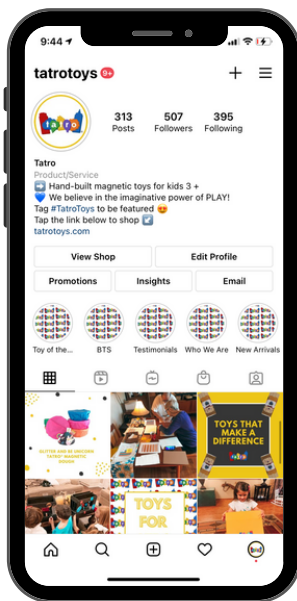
9:44

tatrotoys 9+

tatro

313 Posts
507 Followers
395 Following

Tatro
Product/Service
➡️ Hand-built magnetic toys for kids 3 +
💙 We believe in the imaginative power of PLAY!
Tap #TatroToys to be featured 😍
Tap the link below to shop ⬇️
tatrotoys.com

View Shop
Edit Profile
Promotions
Insights
Email

Toy of the...
BTS
Testimonials
Who We Are
New Arrivals

GLITTER AND BE UNICORN TATRO® MAGNETIC BOARD

TOYS THAT MAKE A DIFFERENCE

TOYS FOR